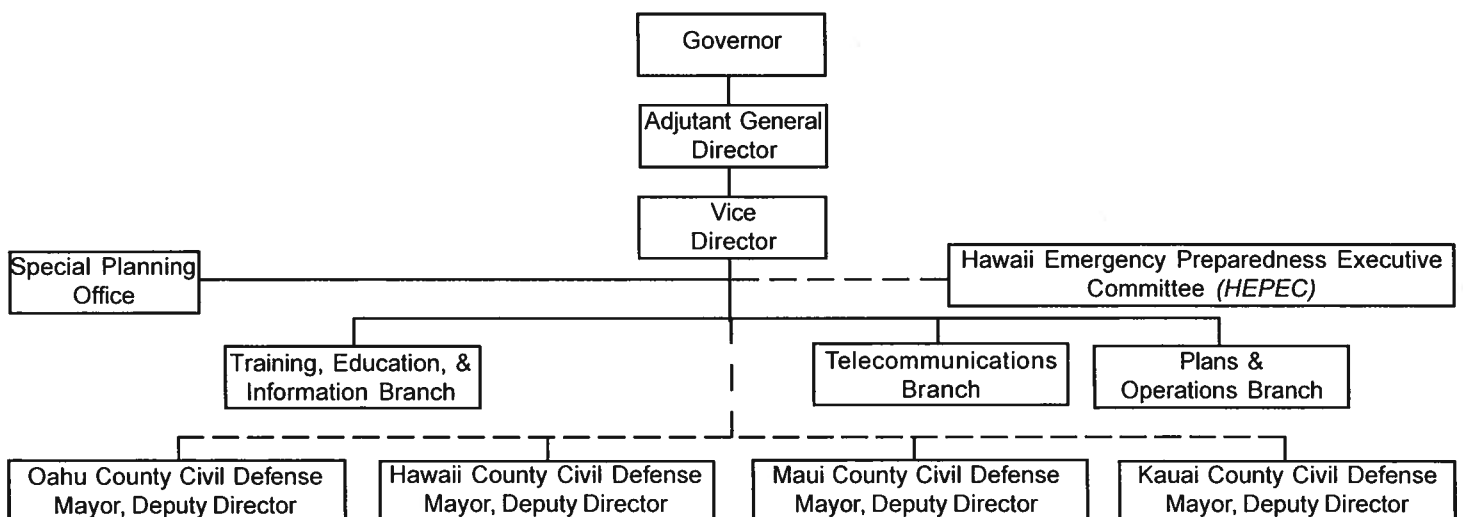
Governor

Adjutant General Director

Vice Director

Special Planning Office

Hawaii Emergency Preparedness Executive Committee *(HEPEC)*

Training, Education, & Information Branch

Telecommunications Branch

Plans & Operations Branch

Oahu County Civil Defense Mayor, Deputy Director

Hawaii County Civil Defense Mayor, Deputy Director

Maui County Civil Defense Mayor, Deputy Director

Kauai County Civil Defense Mayor, Deputy Director